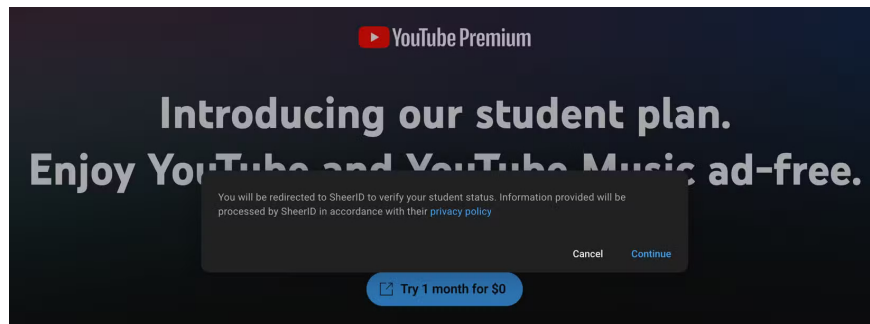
YouTube Premium

Introducing our student plan.
Enjoy YouTube and YouTube Music ad-free.

You will be redirected to SheerID to verify your student status. Information provided will be processed by SheerID in accordance with their privacy policy

Cancel Continue

Try 1 month for $0